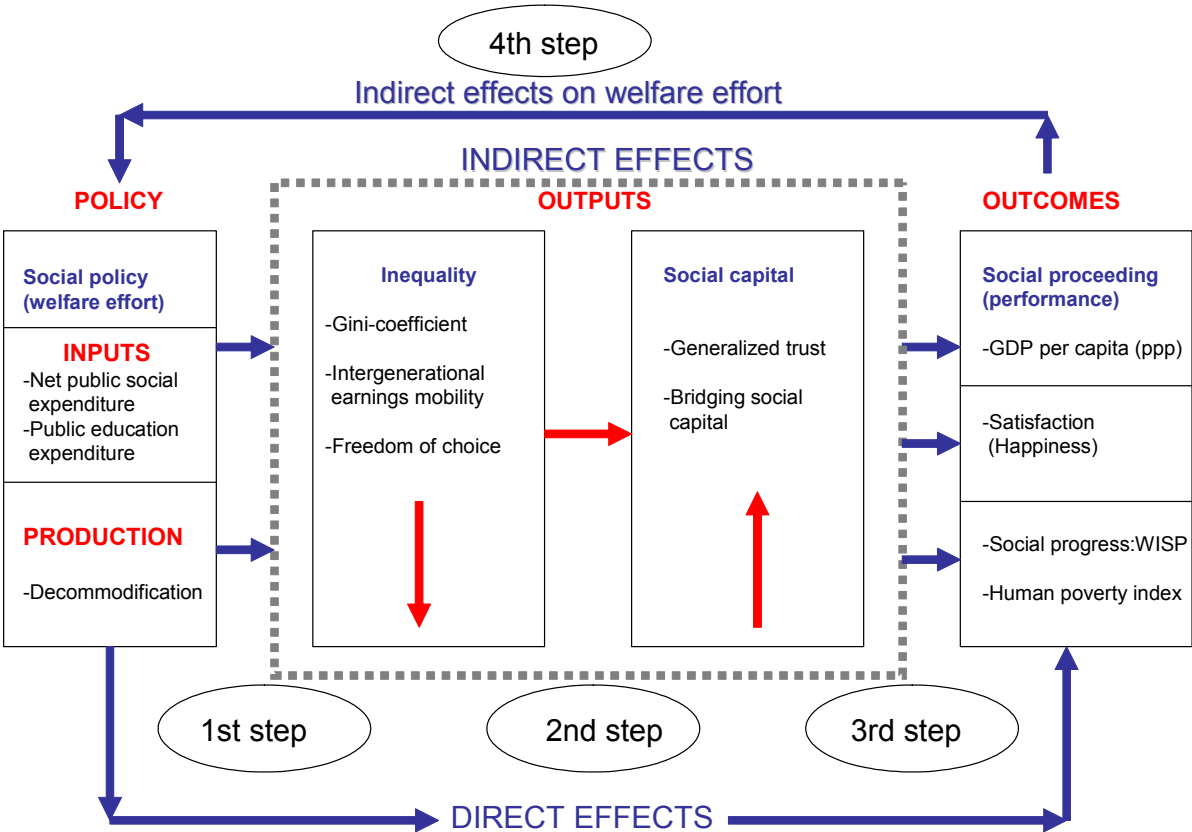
4th step

Indirect effects on welfare effort

INDIRECT EFFECTS

POLICY

OUTPUTS

OUTCOMES

Social policy (welfare effort)

INPUTS
-Net public social expenditure
-Public education expenditure

PRODUCTION

-Decommodification

Inequality

-Gini-coefficient

-Intergenerational earnings mobility

-Freedom of choice

Social capital

-Generalized trust

-Bridging social capital

Social proceeding (performance)

-GDP per capita (ppp)

-Satisfaction (Happiness)

-Social progress:WISP

-Human poverty index

1st step

2nd step

3rd step

DIRECT EFFECTS